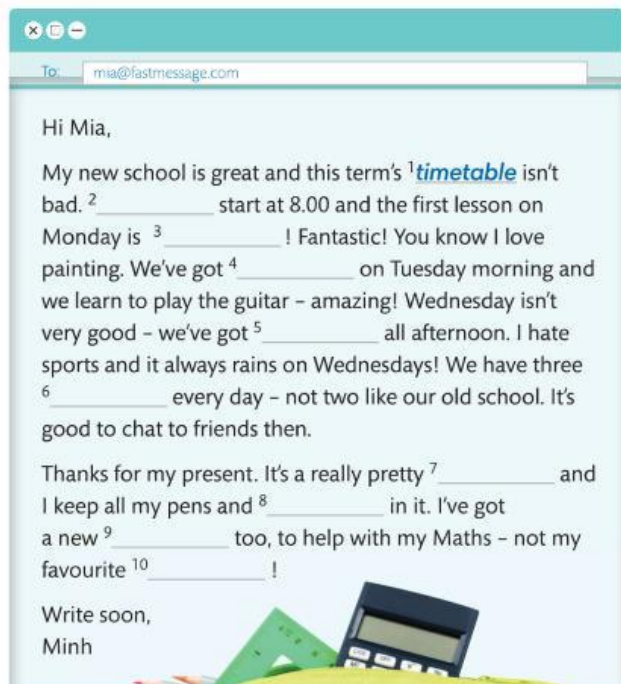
To: mia@fastmessage.com

Hi Mia,

My new school is great and this term's $^1$timetable isn't bad. $^2$__________ start at 8.00 and the first lesson on Monday is $^3$__________! Fantastic! You know I love painting. We've got $^4$__________ on Tuesday morning and we learn to play the guitar – amazing! Wednesday isn't very good – we've got $^5$__________ all afternoon. I hate sports and it always rains on Wednesdays! We have three $^6$__________ every day – not two like our old school. It's good to chat to friends then.

Thanks for my present. It's a really pretty $^7$__________ and I keep all my pens and $^8$__________ in it. I've got a new $^9$__________ too, to help with my Maths – not my favourite $^{10}$__________!

Write soon,
Minh